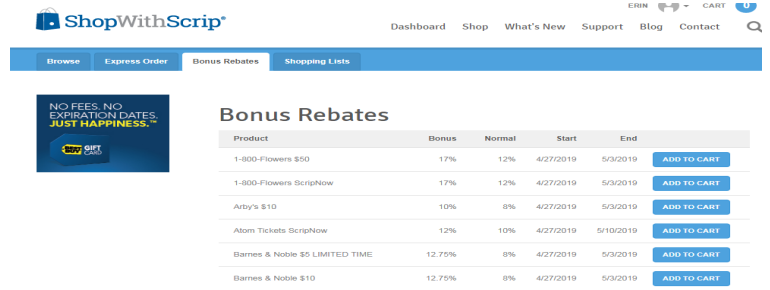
ShopWithScrip®

ERIN CART 0

Dashboard Shop What's New Support Blog Contact

Browse Express Order Bonus Rebates Shopping Lists

NO FEES. NO EXPIRATION DATES. JUST HAPPINESS.™

GIFT CARD

Bonus Rebates

| Product | Bonus | Normal | Start | End | |
|---|---|---|---|---|---|
| 1-800-Flowers $50 | 17% | 12% | 4/27/2019 | 5/3/2019 | ADD TO CART |
| 1-800-Flowers ScripNow | 17% | 12% | 4/27/2019 | 5/3/2019 | ADD TO CART |
| Arby's $10 | 10% | 8% | 4/27/2019 | 5/3/2019 | ADD TO CART |
| Atom Tickets ScripNow | 12% | 10% | 4/27/2019 | 5/10/2019 | ADD TO CART |
| Barnes & Noble $5 LIMITED TIME | 12.75% | 8% | 4/27/2019 | 5/3/2019 | ADD TO CART |
| Barnes & Noble $10 | 12.75% | 8% | 4/27/2019 | 5/3/2019 | ADD TO CART |